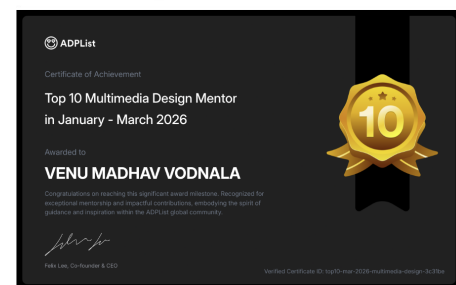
ADPList

Certificate of Achievement

Top 10 Multimedia Design Mentor in January - March 2026

Awarded to

VENU MADHAV VODNALA

Congratulations on reaching this significant award milestone. Recognized for exceptional mentorship and impactful contributions, embodying the spirit of guidance and inspiration within the ADPList global community.

10

Felix Lee, Co-founder & CEO

Verified Certificate ID: top10-mar-2026-multimedia-design-3c2fbe